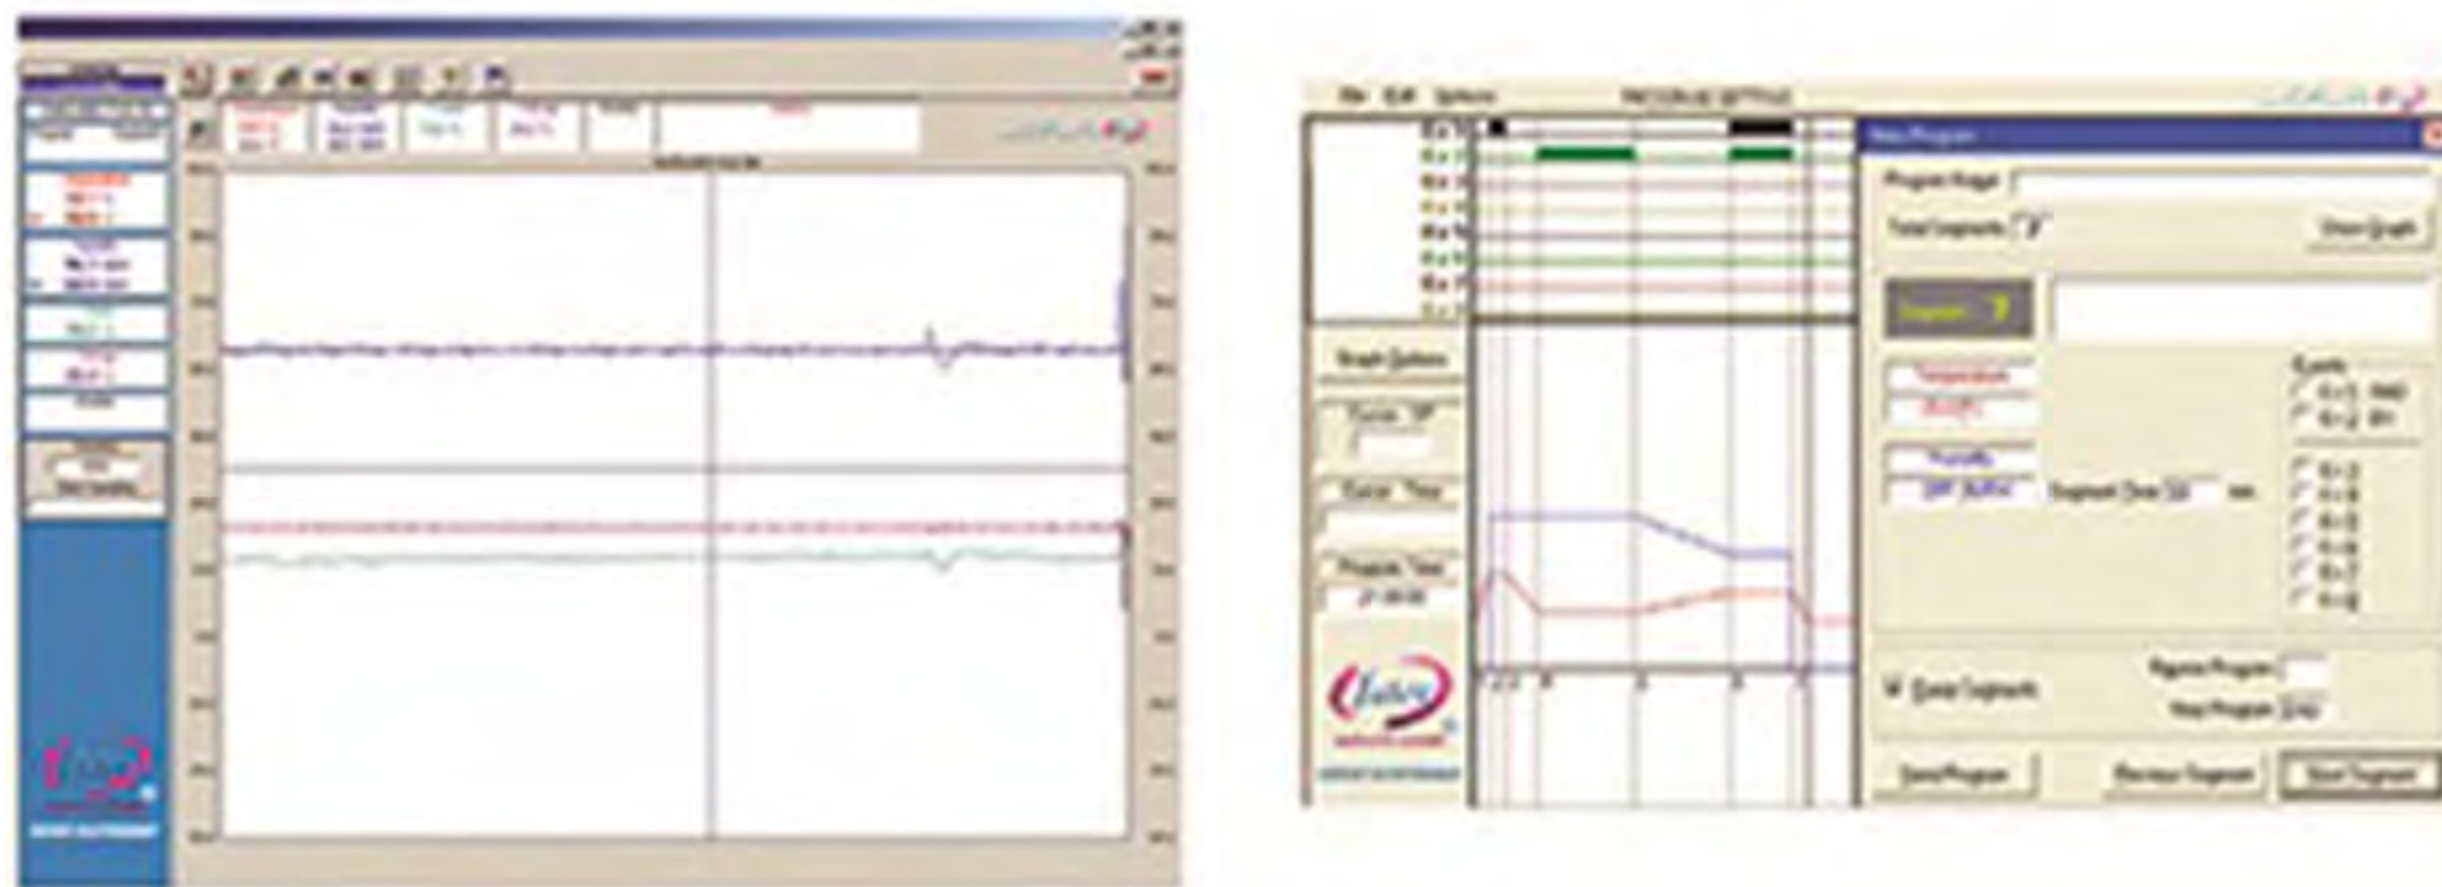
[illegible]

File Edit Options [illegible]

New Program

Program Name

Total Segments

Show Graph

Segment 1

Temperature

Humidity

Segment Time

Graph Options

Cursor SP

Cursor Time

Program Time

Events

Save Program

Previous Segment

Next Segment

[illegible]